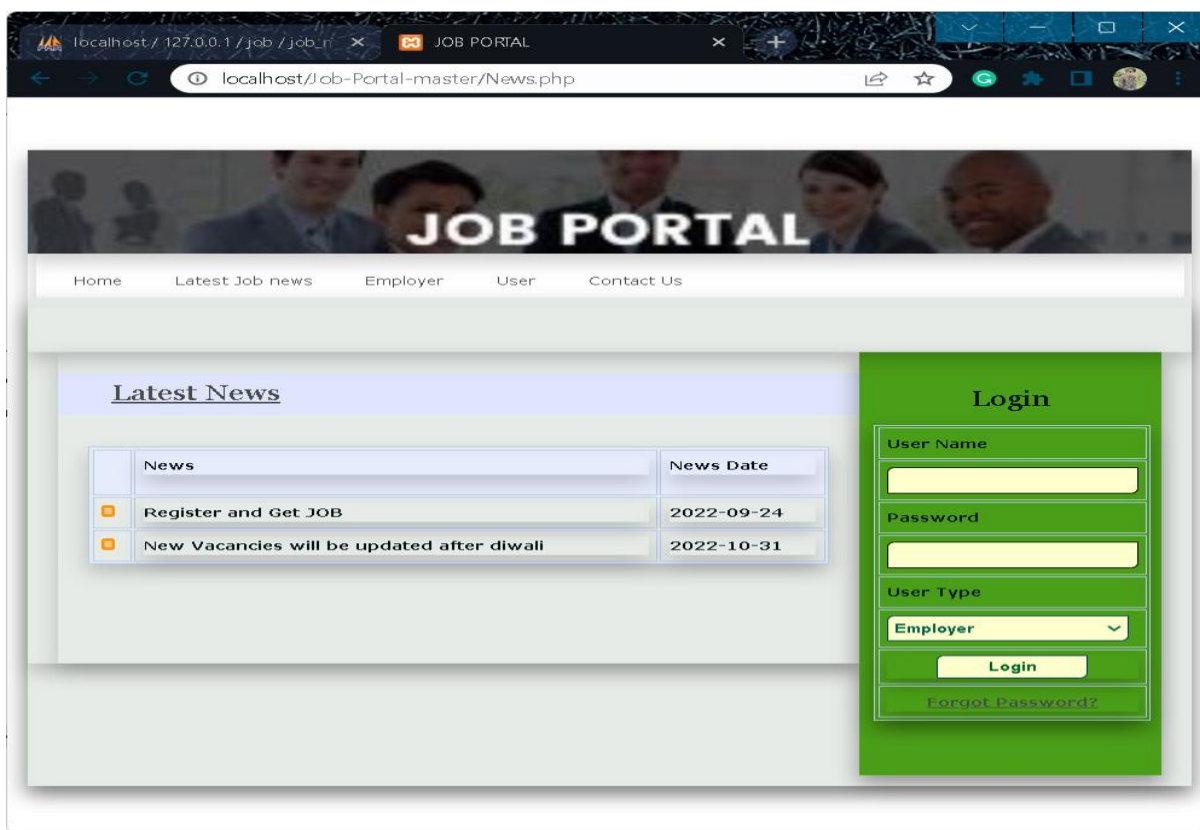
localhost / 127.0.0.1 / job / job_n ×
JOB PORTAL ×
localhost/Job-Portal-master/News.php

JOB PORTAL

Home Latest Job news Employer User Contact Us

Latest News

| | News | News Date |
|---|---|---|
| | Register and Get JOB | 2022-09-24 |
| | New Vacancies will be updated after diwali | 2022-10-31 |

Login

User Name

Password

User Type

Employer

Login

Forgot Password?